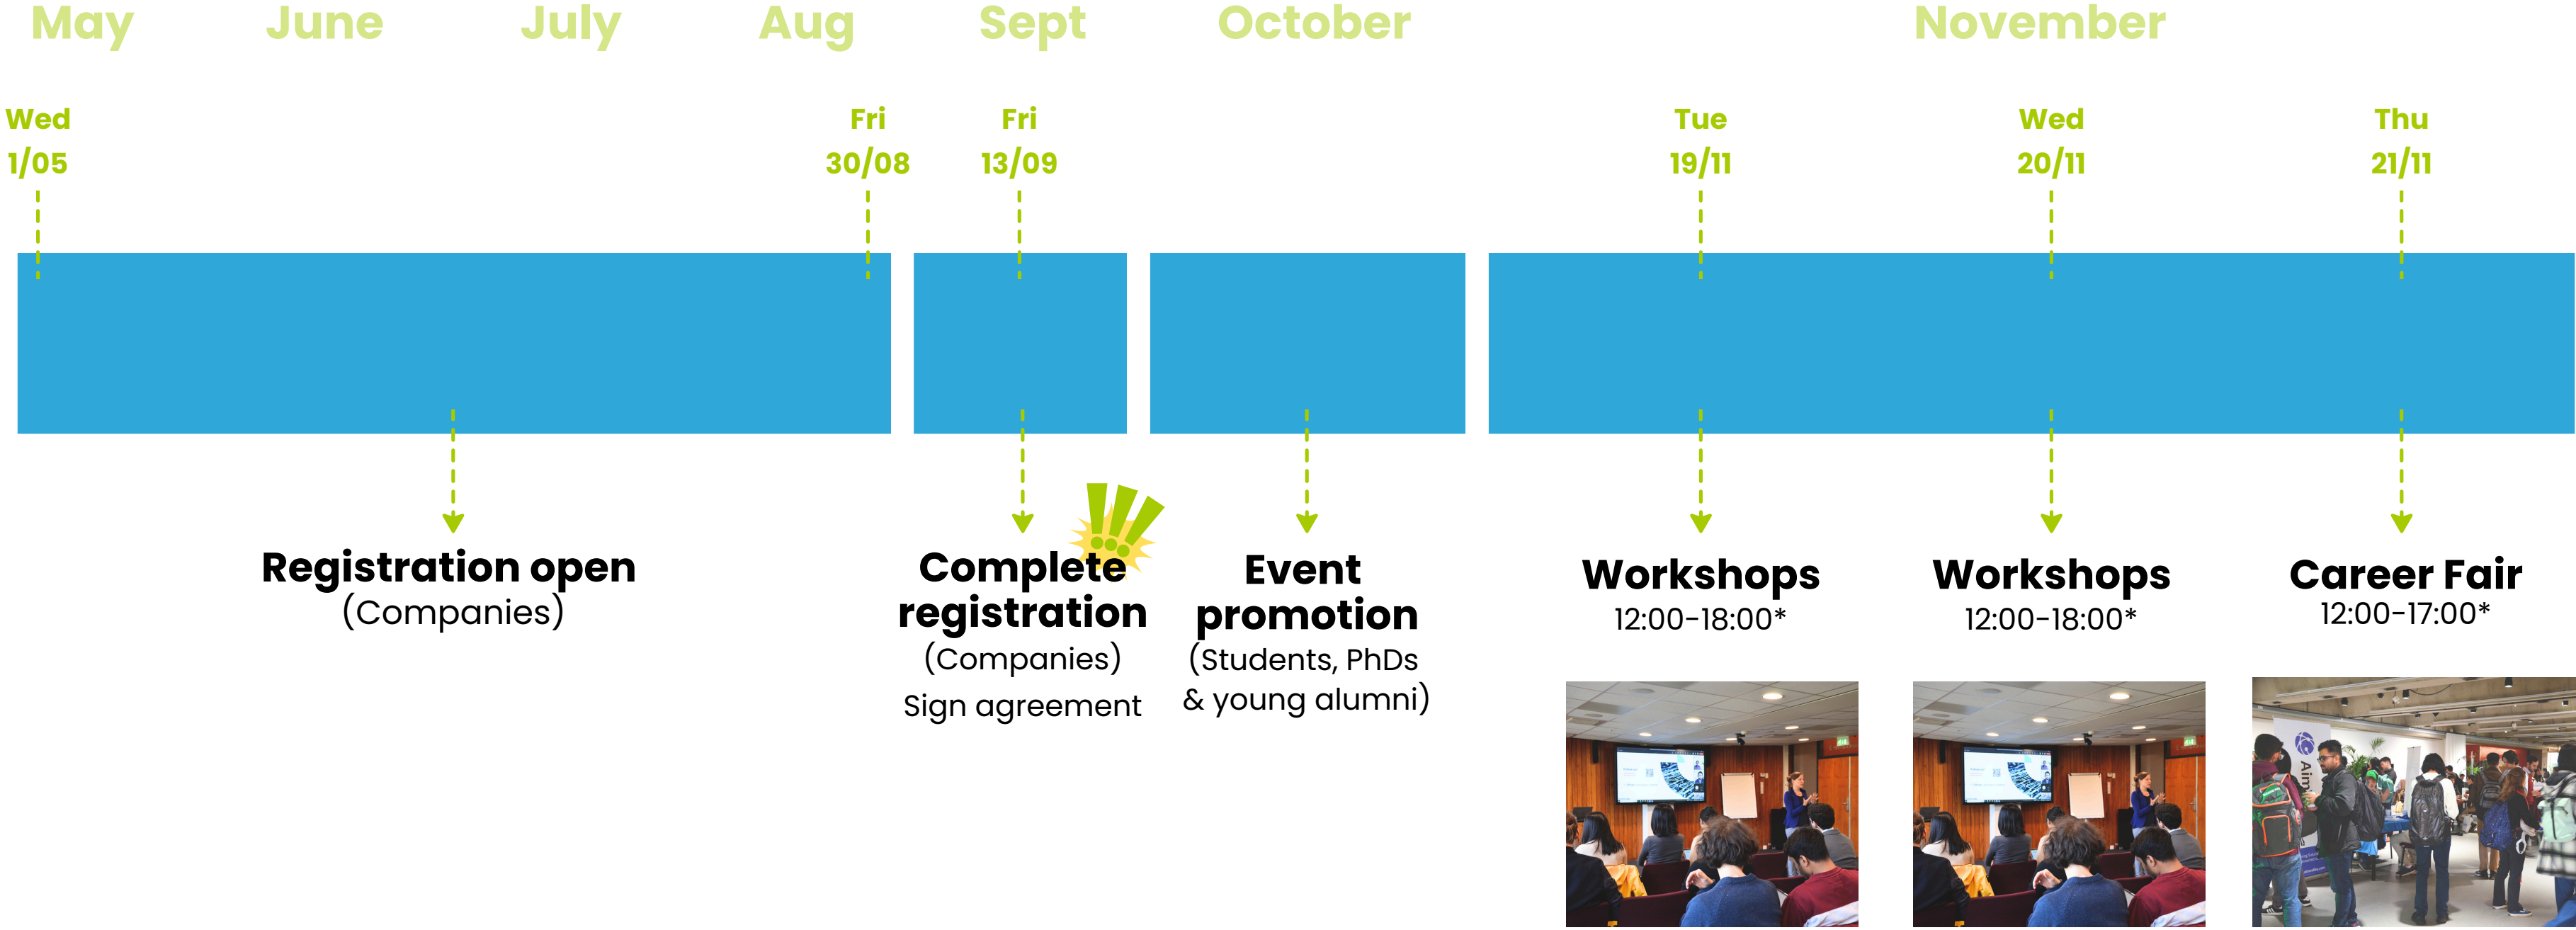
May June July Aug Sept October November

Wed 1/05

Fri 30/08

Fri 13/09

Tue 19/11

Wed 20/11

Thu 21/11

Registration open
(Companies)

Complete registration
(Companies)
Sign agreement

Event promotion
(Students, PhDs & young alumni)

Workshops
12:00-18:00*

Workshops
12:00-18:00*

Career Fair
12:00-17:00*